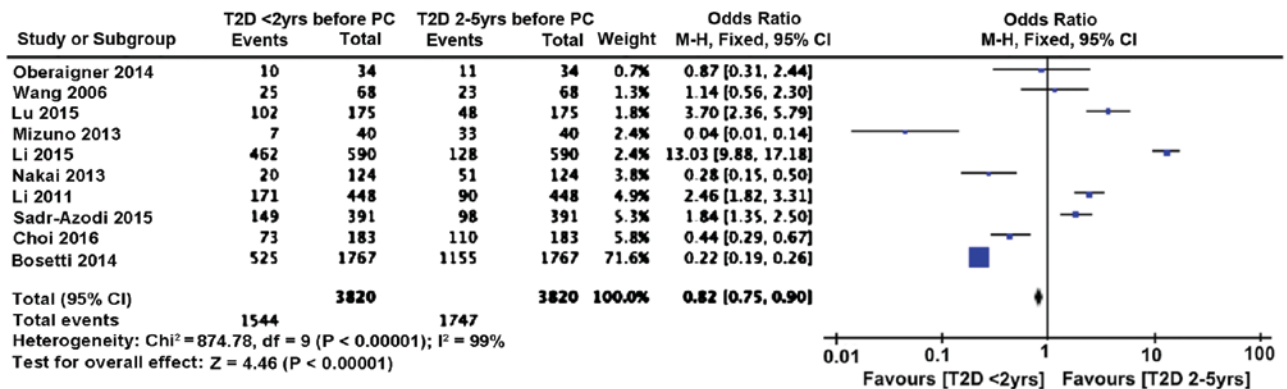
| Study or Subgroup | T2D <2yrs before PC Events | T2D <2yrs before PC Total | T2D 2-5yrs before PC Events | T2D 2-5yrs before PC Total | Weight | Odds Ratio M-H, Fixed, 95% CI |
|---|---|---|---|---|---|---|
| Oberaigner 2014 | 10 | 34 | 11 | 34 | 0.7% | 0.87 [0.31, 2.44] |
| Wang 2006 | 25 | 68 | 23 | 68 | 1.3% | 1.14 [0.56, 2.30] |
| Lu 2015 | 102 | 175 | 48 | 175 | 1.8% | 3.70 [2.36, 5.79] |
| Mizuno 2013 | 7 | 40 | 33 | 40 | 2.4% | 0.04 [0.01, 0.14] |
| Li 2015 | 462 | 590 | 128 | 590 | 2.4% | 13.03 [9.88, 17.18] |
| Nakai 2013 | 20 | 124 | 51 | 124 | 3.8% | 0.28 [0.15, 0.50] |
| Li 2011 | 171 | 448 | 90 | 448 | 4.9% | 2.46 [1.82, 3.31] |
| Sadr-Azodi 2015 | 149 | 391 | 98 | 391 | 5.3% | 1.84 [1.35, 2.50] |
| Choi 2016 | 73 | 183 | 110 | 183 | 5.8% | 0.44 [0.29, 0.67] |
| Bosetti 2014 | 525 | 1767 | 1155 | 1767 | 71.6% | 0.22 [0.19, 0.26] |
| Total (95% CI) | | 3820 | | 3820 | 100.0% | 0.82 [0.75, 0.90] |
| Total events | 1544 | | 1747 | | | |

Heterogeneity: Chi² = 874.78, df = 9 (P < 0.00001); I² = 99%
Test for overall effect: Z = 4.46 (P < 0.00001)

Odds Ratio
M-H, Fixed, 95% CI
0.01 0.1 1 10 100
Favours [T2D <2yrs] Favours [T2D 2-5yrs]